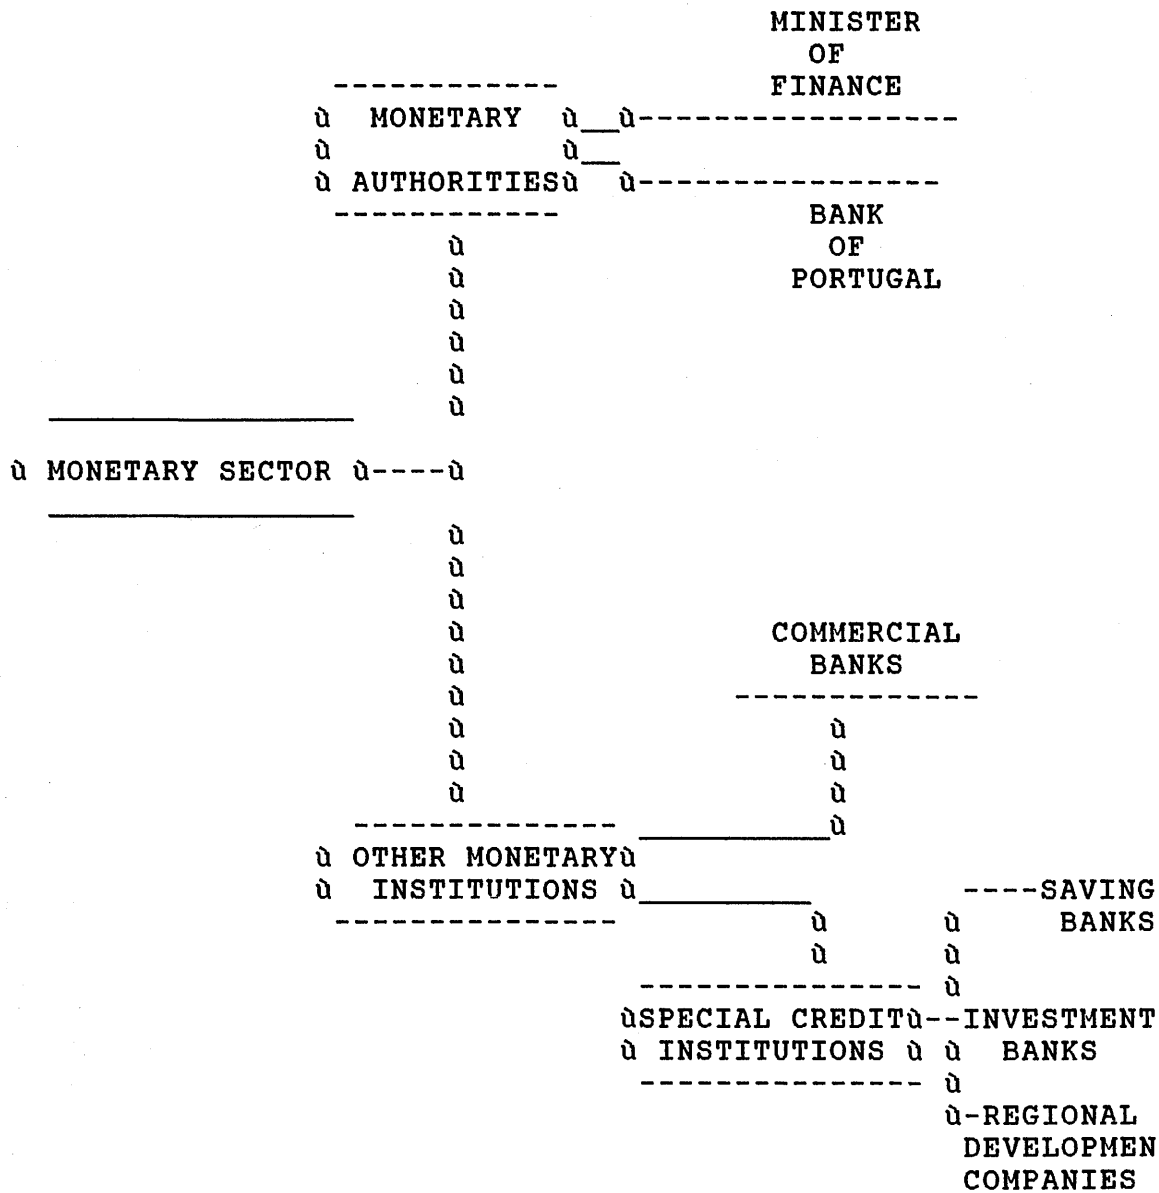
MINISTER OF FINANCE

MONETARY AUTHORITIES

BANK OF PORTUGAL

MONETARY SECTOR

COMMERCIAL BANKS

OTHER MONETARY INSTITUTIONS

SAVING BANKS

SPECIAL CREDIT INSTITUTIONS

INVESTMENT BANKS

REGIONAL DEVELOPMEN COMPANIES